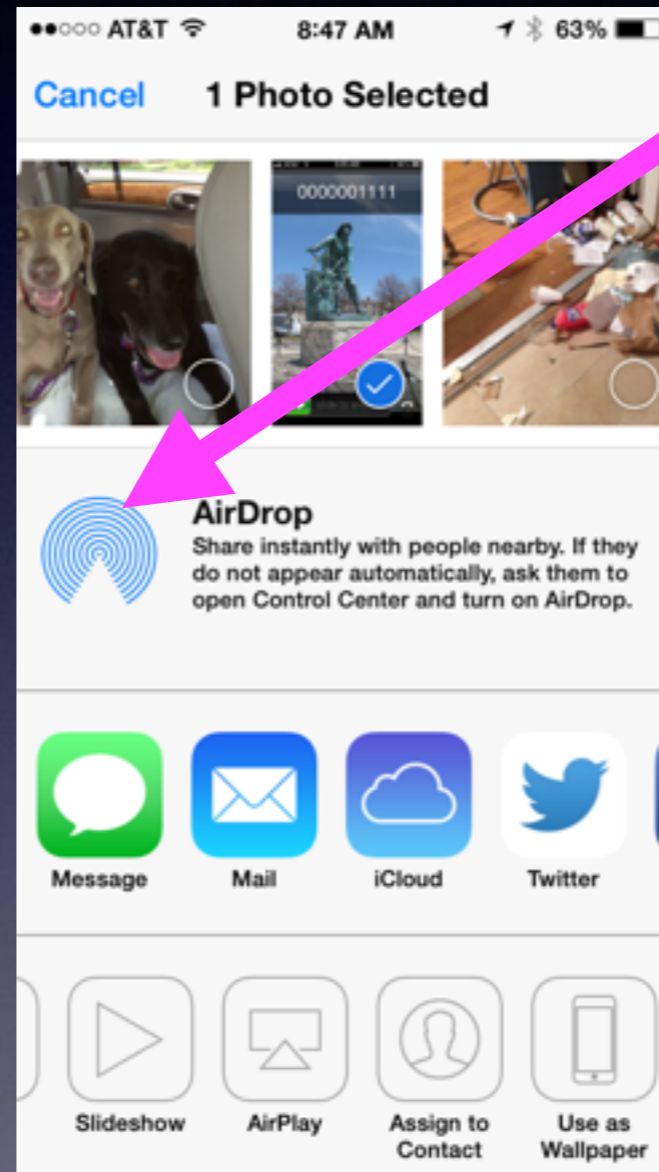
●●○○○ AT&T 8:47 AM 63%

Cancel 1 Photo Selected

0000001111

AirDrop
Share instantly with people nearby. If they do not appear automatically, ask them to open Control Center and turn on AirDrop.

Message
Mail
iCloud
Twitter

Slideshow
AirPlay
Assign to Contact
Use as Wallpaper